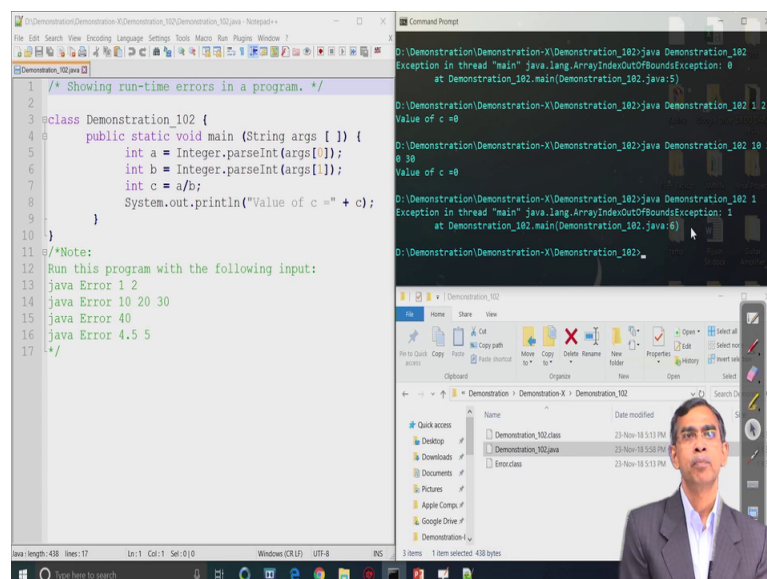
D:\Demonstration\Demonstration-X\Demonstration_102\Demonstration_102.java - Notepad++
File Edit Search View Encoding Language Settings Tools Macro Run Plugins Window ?
Demonstration_102.java

1 /* Showing run-time errors in a program. */
2
3 class Demonstration_102 {
4 public static void main (String args [ ]) {
5 int a = Integer.parseInt(args[0]);
6 int b = Integer.parseInt(args[1]);
7 int c = a/b;
8 System.out.println("Value of c =" + c);
9 }
10 }
11 /*Note:
12 Run this program with the following input:
13 java Error 1 2
14 java Error 10 20 30
15 java Error 40
16 java Error 4.5 5
17 */

Java : length : 438 lines : 17 Ln : 1 Col : 1 Sel : 0 | 0 Windows (CR LF) UTF-8 INS

Command Prompt

D:\Demonstration\Demonstration-X\Demonstration_102>java Demonstration_102
Exception in thread "main" java.lang.ArrayIndexOutOfBoundsException: 0
at Demonstration_102.main(Demonstration_102.java:5)

D:\Demonstration\Demonstration-X\Demonstration_102>java Demonstration_102 1 2
Value of c =0

D:\Demonstration\Demonstration-X\Demonstration_102>java Demonstration_102 10 20 30
Value of c =0

D:\Demonstration\Demonstration-X\Demonstration_102>java Demonstration_102 1
Exception in thread "main" java.lang.ArrayIndexOutOfBoundsException: 1
at Demonstration_102.main(Demonstration_102.java:6)

D:\Demonstration\Demonstration-X\Demonstration_102>_

Demonstration_102
File Home Share View
Pin to Quick access Copy Paste Cut Copy path Paste shortcut Move to Copy to Delete Rename New folder Properties Open Edit History Select all Select none Invert selection
Clipboard Organize New Open Select
Demonstration > Demonstration-X > Demonstration_102
Quick access
Desktop
Downloads
Documents
Pictures
Apple Comp
Google Drive
Demonstration-
Name Date modified
Demonstration_102.class 23-Nov-18 5:13 PM
Demonstration_102.java 23-Nov-18 5:58 PM
Error.class 23-Nov-18 5:13 PM
3 items 1 item selected 438 bytes

Type here to search